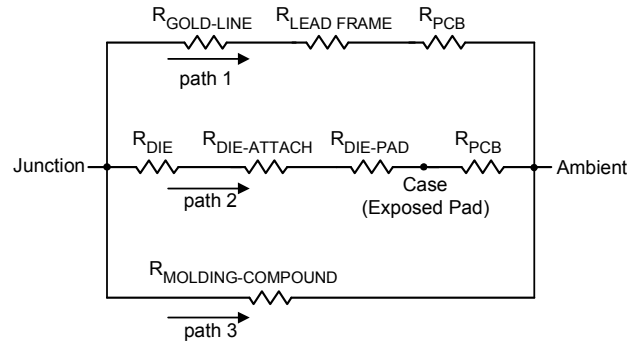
$R_{GOLD\text{-}LINE}$ $R_{LEAD\ FRAME}$ $R_{PCB}$

path 1

$R_{DIE}$ $R_{DIE\text{-}ATTACH}$ $R_{DIE\text{-}PAD}$ $R_{PCB}$

Junction

Ambient

Case (Exposed Pad)

path 2

$R_{MOLDING\text{-}COMPOUND}$

path 3